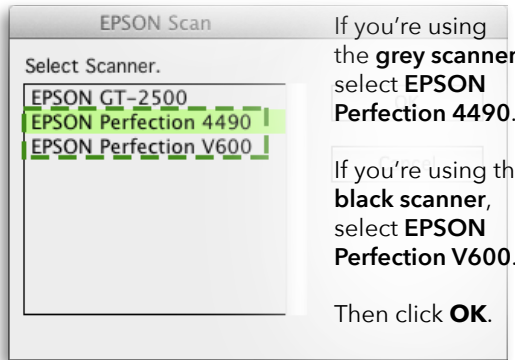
EPSON Scan

Select Scanner.

EPSON GT-2500
EPSON Perfection 4490
EPSON Perfection V600

If you're using the **grey scanner**, select **EPSON Perfection 4490**.

If you're using the **black scanner**, select **EPSON Perfection V600**.

Then click **OK**.